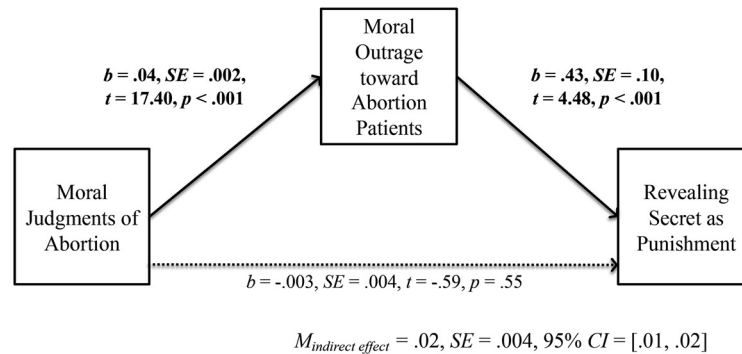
Moral Outrage toward Abortion Patients

b = .04, SE = .002, t = 17.40, p < .001

b = .43, SE = .10, t = 4.48, p < .001

Moral Judgments of Abortion

Revealing Secret as Punishment

b = -.003, SE = .004, t = -.59, p = .55

$M_{indirect\ effect}$ = .02, SE = .004, 95% CI = [.01, .02]